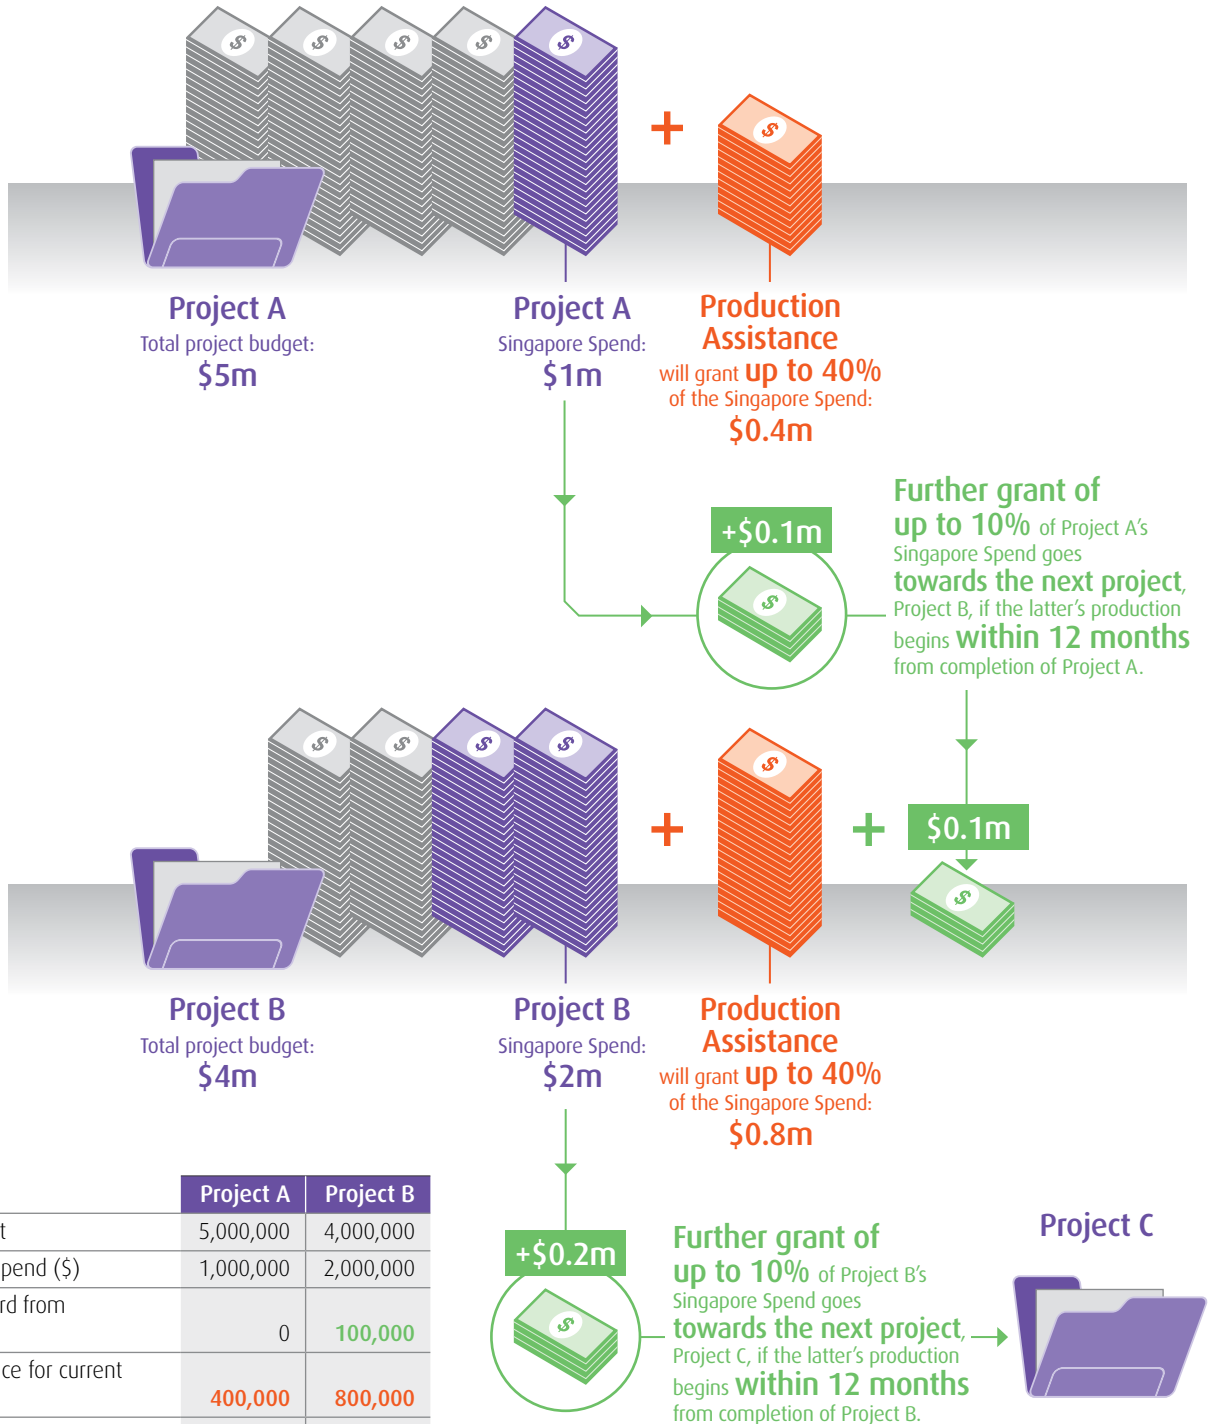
Project A
Total project budget:
$5m

Project A
Singapore Spend:
$1m

Production Assistance
will grant up to 40% of the Singapore Spend:
$0.4m

+$0.1m

Further grant of up to 10% of Project A's Singapore Spend goes towards the next project, Project B, if the latter's production begins within 12 months from completion of Project A.

$0.1m

Project B
Total project budget:
$4m

Project B
Singapore Spend:
$2m

Production Assistance
will grant up to 40% of the Singapore Spend:
$0.8m

| | Project A | Project B |
|---|---|---|
| t | 5,000,000 | 4,000,000 |
| pend ($) | 1,000,000 | 2,000,000 |
| rd from | 0 | 100,000 |
| ce for current | 400,000 | 800,000 |

+$0.2m

Further grant of up to 10% of Project B's Singapore Spend goes towards the next project, Project C, if the latter's production begins within 12 months from completion of Project B.

Project C